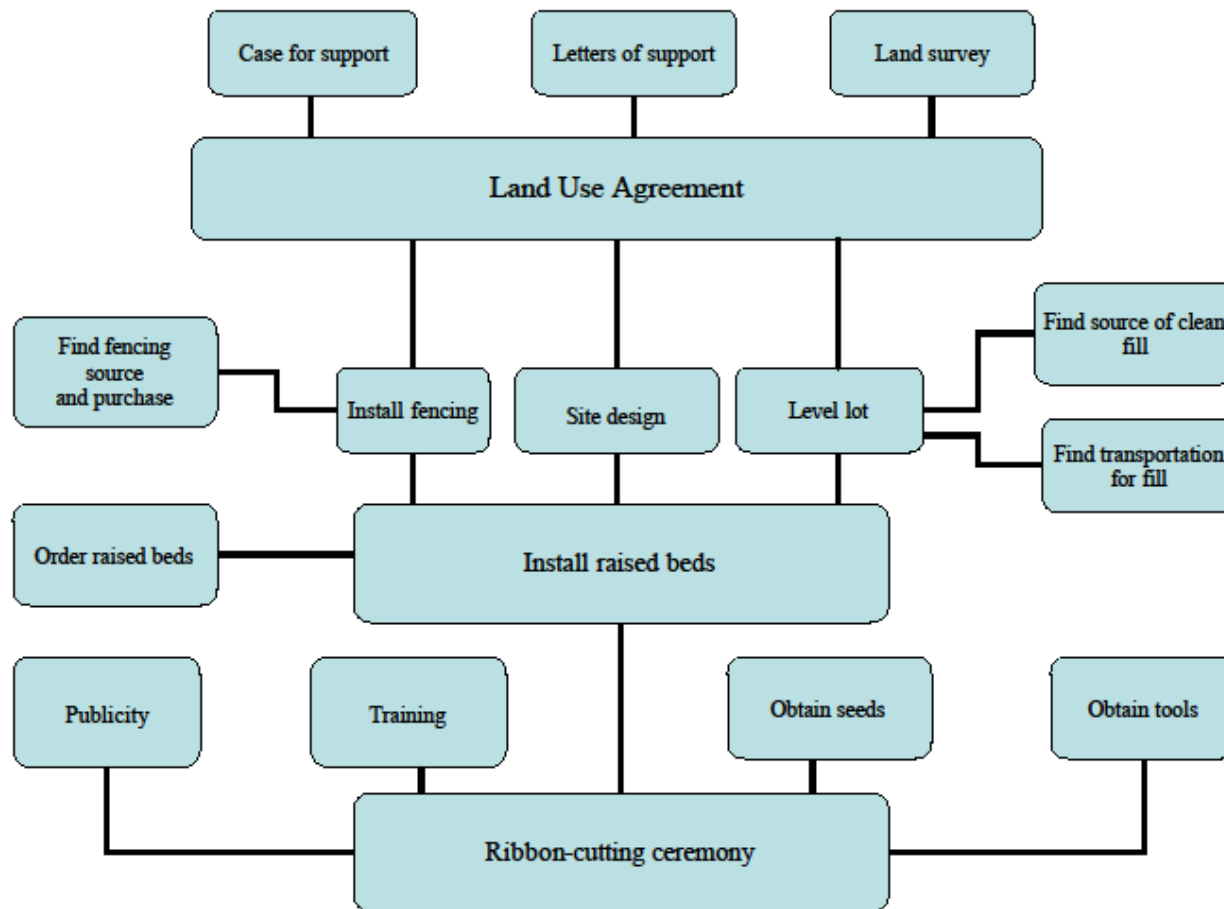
Case for support

Letters of support

Land survey

Land Use Agreement

Find fencing source and purchase

Install fencing

Site design

Level lot

Find source of clean fill

Find transportation for fill

Order raised beds

Install raised beds

Publicity

Training

Obtain seeds

Obtain tools

Ribbon-cutting ceremony